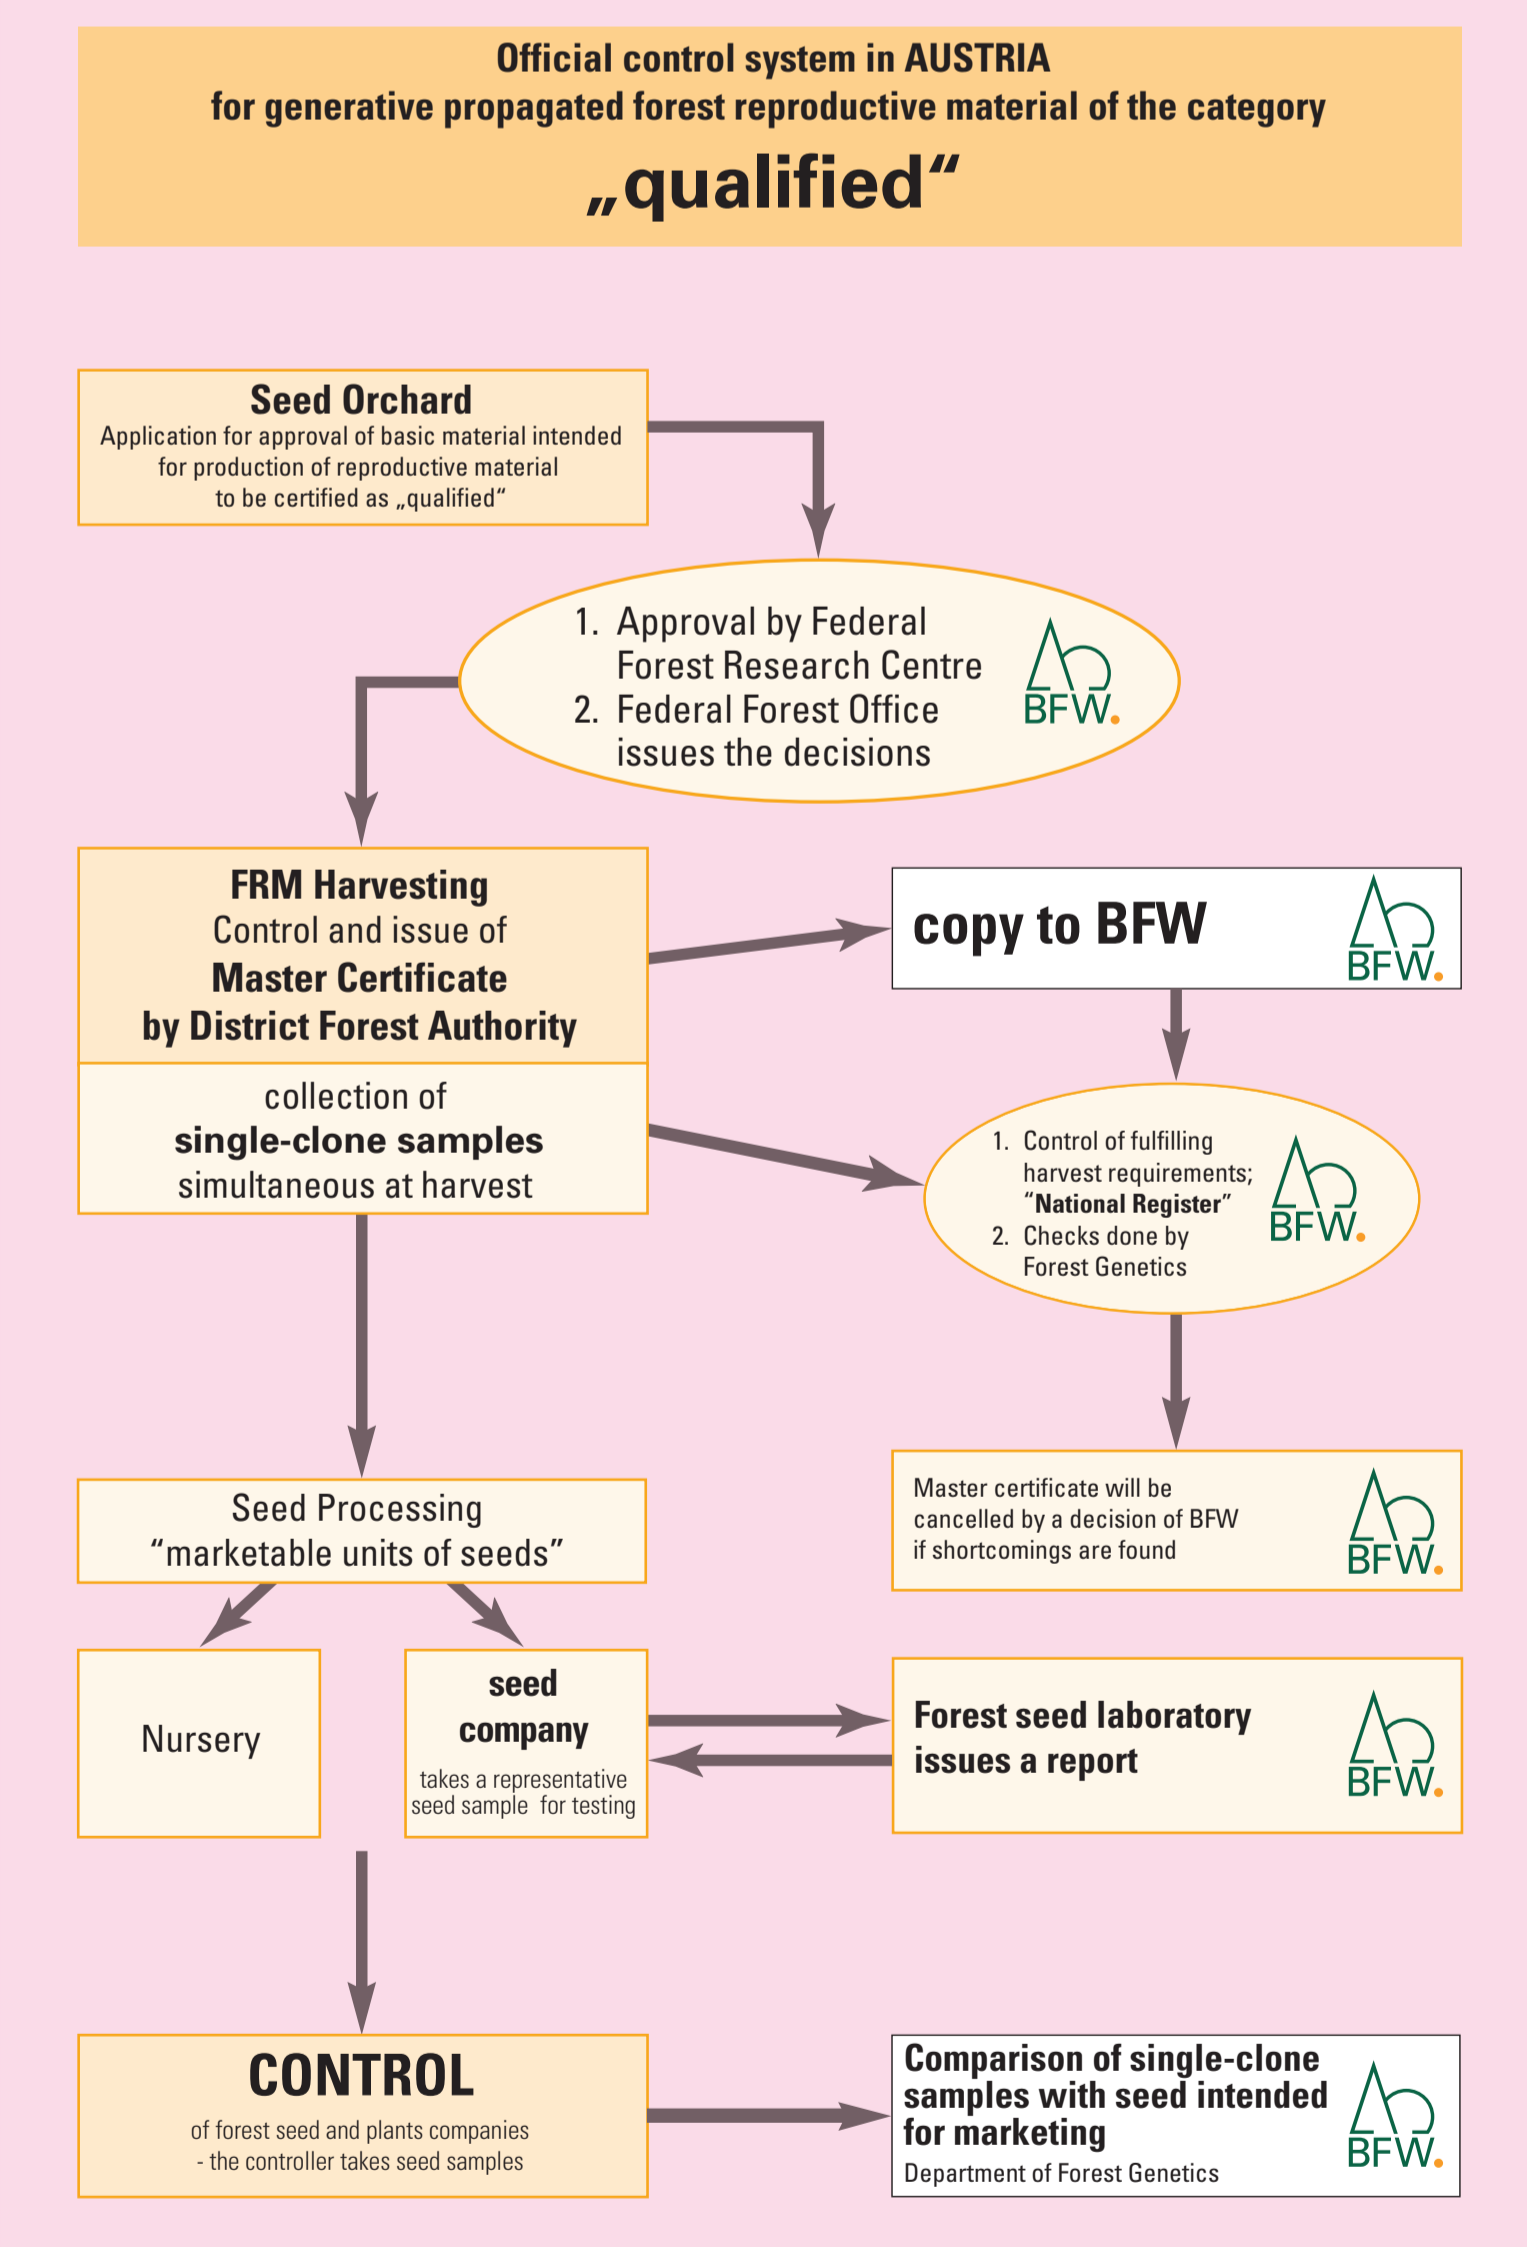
Official control system in AUSTRIA
for generative propagated forest reproductive material of the category
„qualified“

Seed Orchard
Application for approval of basic material intended for production of reproductive material to be certified as „qualified“

1. Approval by Federal Forest Research Centre
2. Federal Forest Office issues the decisions
BFW.

FRM Harvesting
Control and issue of
Master Certificate
by District Forest Authority

collection of
single-clone samples
simultaneous at harvest

copy to BFW
BFW.

1. Control of fulfilling harvest requirements; “National Register”
2. Checks done by Forest Genetics
BFW.

Seed Processing
“marketable units of seeds”

Master certificate will be cancelled by a decision of BFW if shortcomings are found
BFW.

Nursery

seed company
takes a representative seed sample for testing

Forest seed laboratory issues a report
BFW.

CONTROL
of forest seed and plants companies
- the controller takes seed samples

Comparison of single-clone samples with seed intended for marketing
Department of Forest Genetics
BFW.